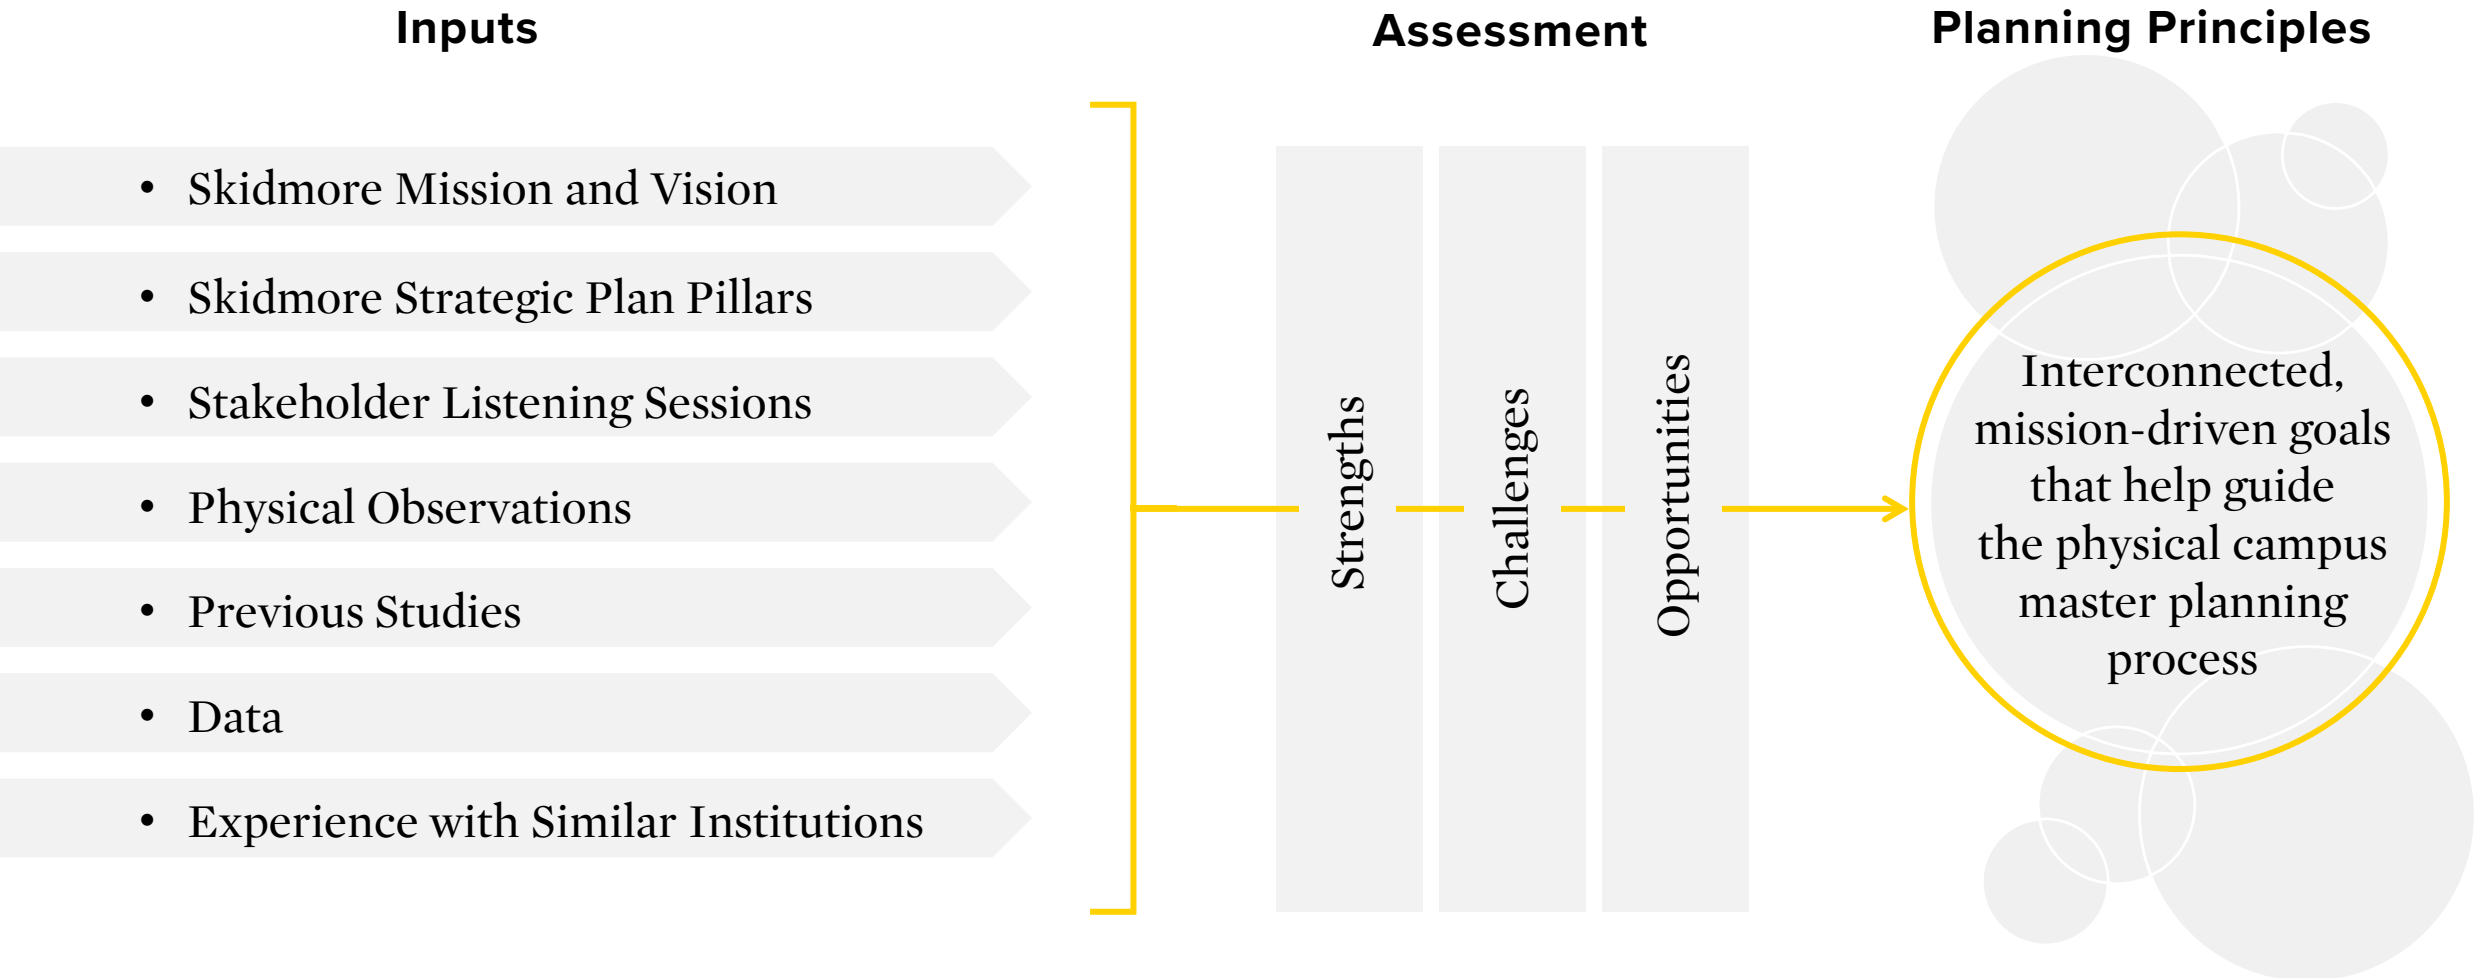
Inputs

Assessment

Planning Principles

- Skidmore Mission and Vision
- Skidmore Strategic Plan Pillars
- Stakeholder Listening Sessions
- Physical Observations
- Previous Studies
- Data
- Experience with Similar Institutions

Strengths

Challenges

Opportunities

Interconnected, mission-driven goals that help guide the physical campus master planning process